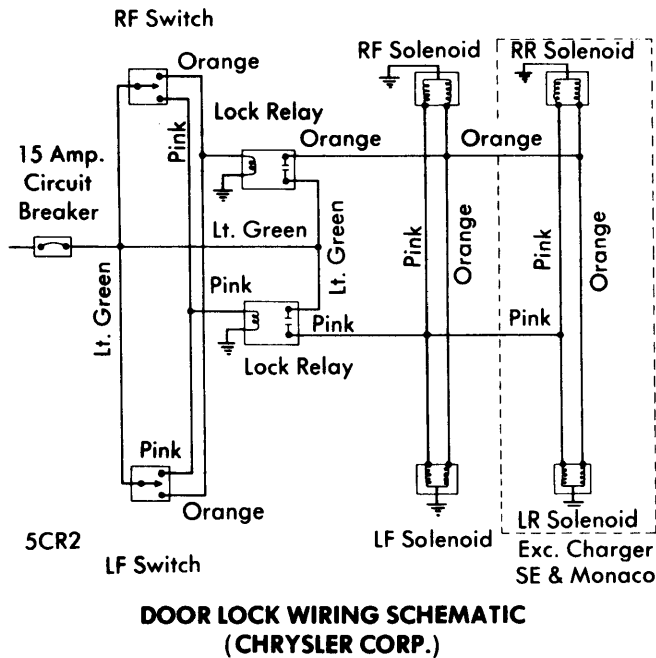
RF Switch

Orange

Pink

Lock Relay

Orange

Orange

RF Solenoid

RR Solenoid

15 Amp. Circuit Breaker

Lt. Green

Lt. Green

Pink

Orange

Pink

Orange

Lt. Green

Pink

Pink

Pink

Lock Relay

Pink

Orange

5CR2

LF Switch

LF Solenoid

LR Solenoid

Exc. Charger SE & Monaco

DOOR LOCK WIRING SCHEMATIC (CHRYSLER CORP.)